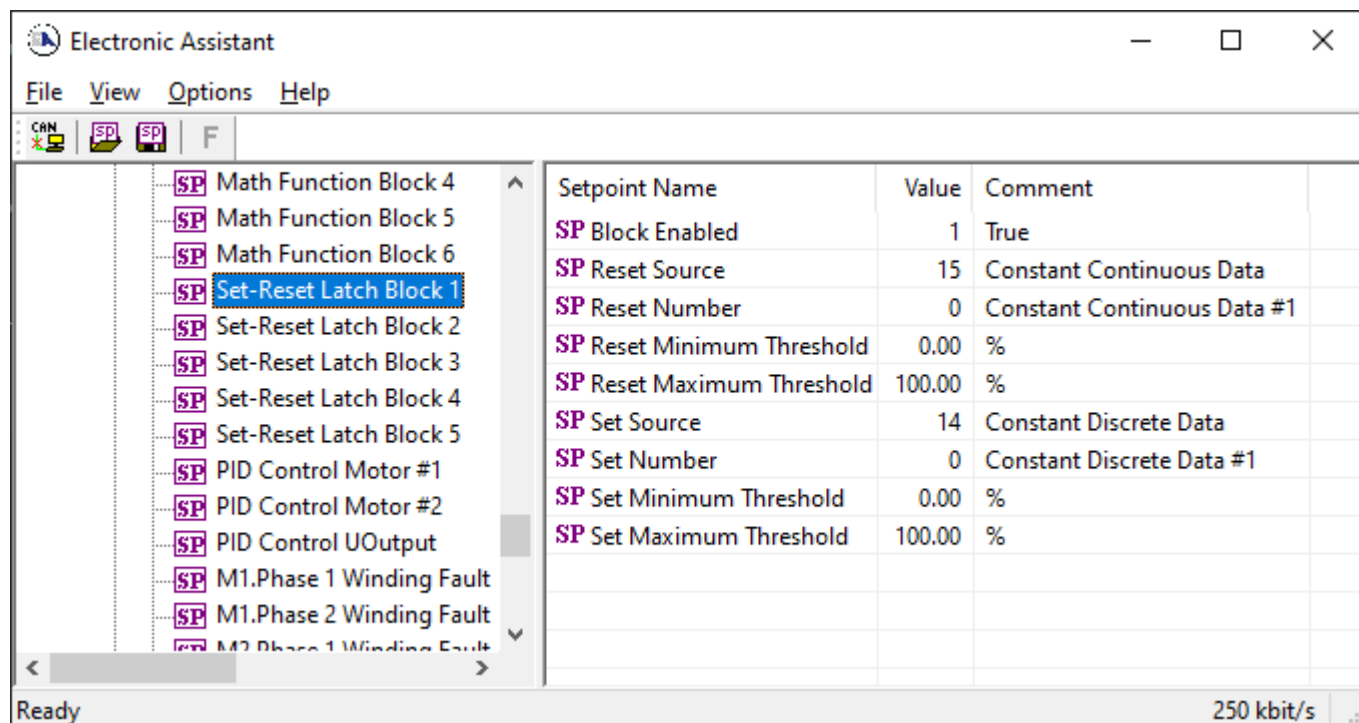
Electronic Assistant

File View Options Help

CAN SP SP F

SP Math Function Block 4
SP Math Function Block 5
SP Math Function Block 6
SP Set-Reset Latch Block 1
SP Set-Reset Latch Block 2
SP Set-Reset Latch Block 3
SP Set-Reset Latch Block 4
SP Set-Reset Latch Block 5
SP PID Control Motor #1
SP PID Control Motor #2
SP PID Control UOutput
SP M1.Phase 1 Winding Fault
SP M1.Phase 2 Winding Fault
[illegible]

| Setpoint Name | Value | Comment |
|---|---|---|
| SP Block Enabled | 1 | True |
| SP Reset Source | 15 | Constant Continuous Data |
| SP Reset Number | 0 | Constant Continuous Data #1 |
| SP Reset Minimum Threshold | 0.00 | % |
| SP Reset Maximum Threshold | 100.00 | % |
| SP Set Source | 14 | Constant Discrete Data |
| SP Set Number | 0 | Constant Discrete Data #1 |
| SP Set Minimum Threshold | 0.00 | % |
| SP Set Maximum Threshold | 100.00 | % |

Ready

250 kbit/s